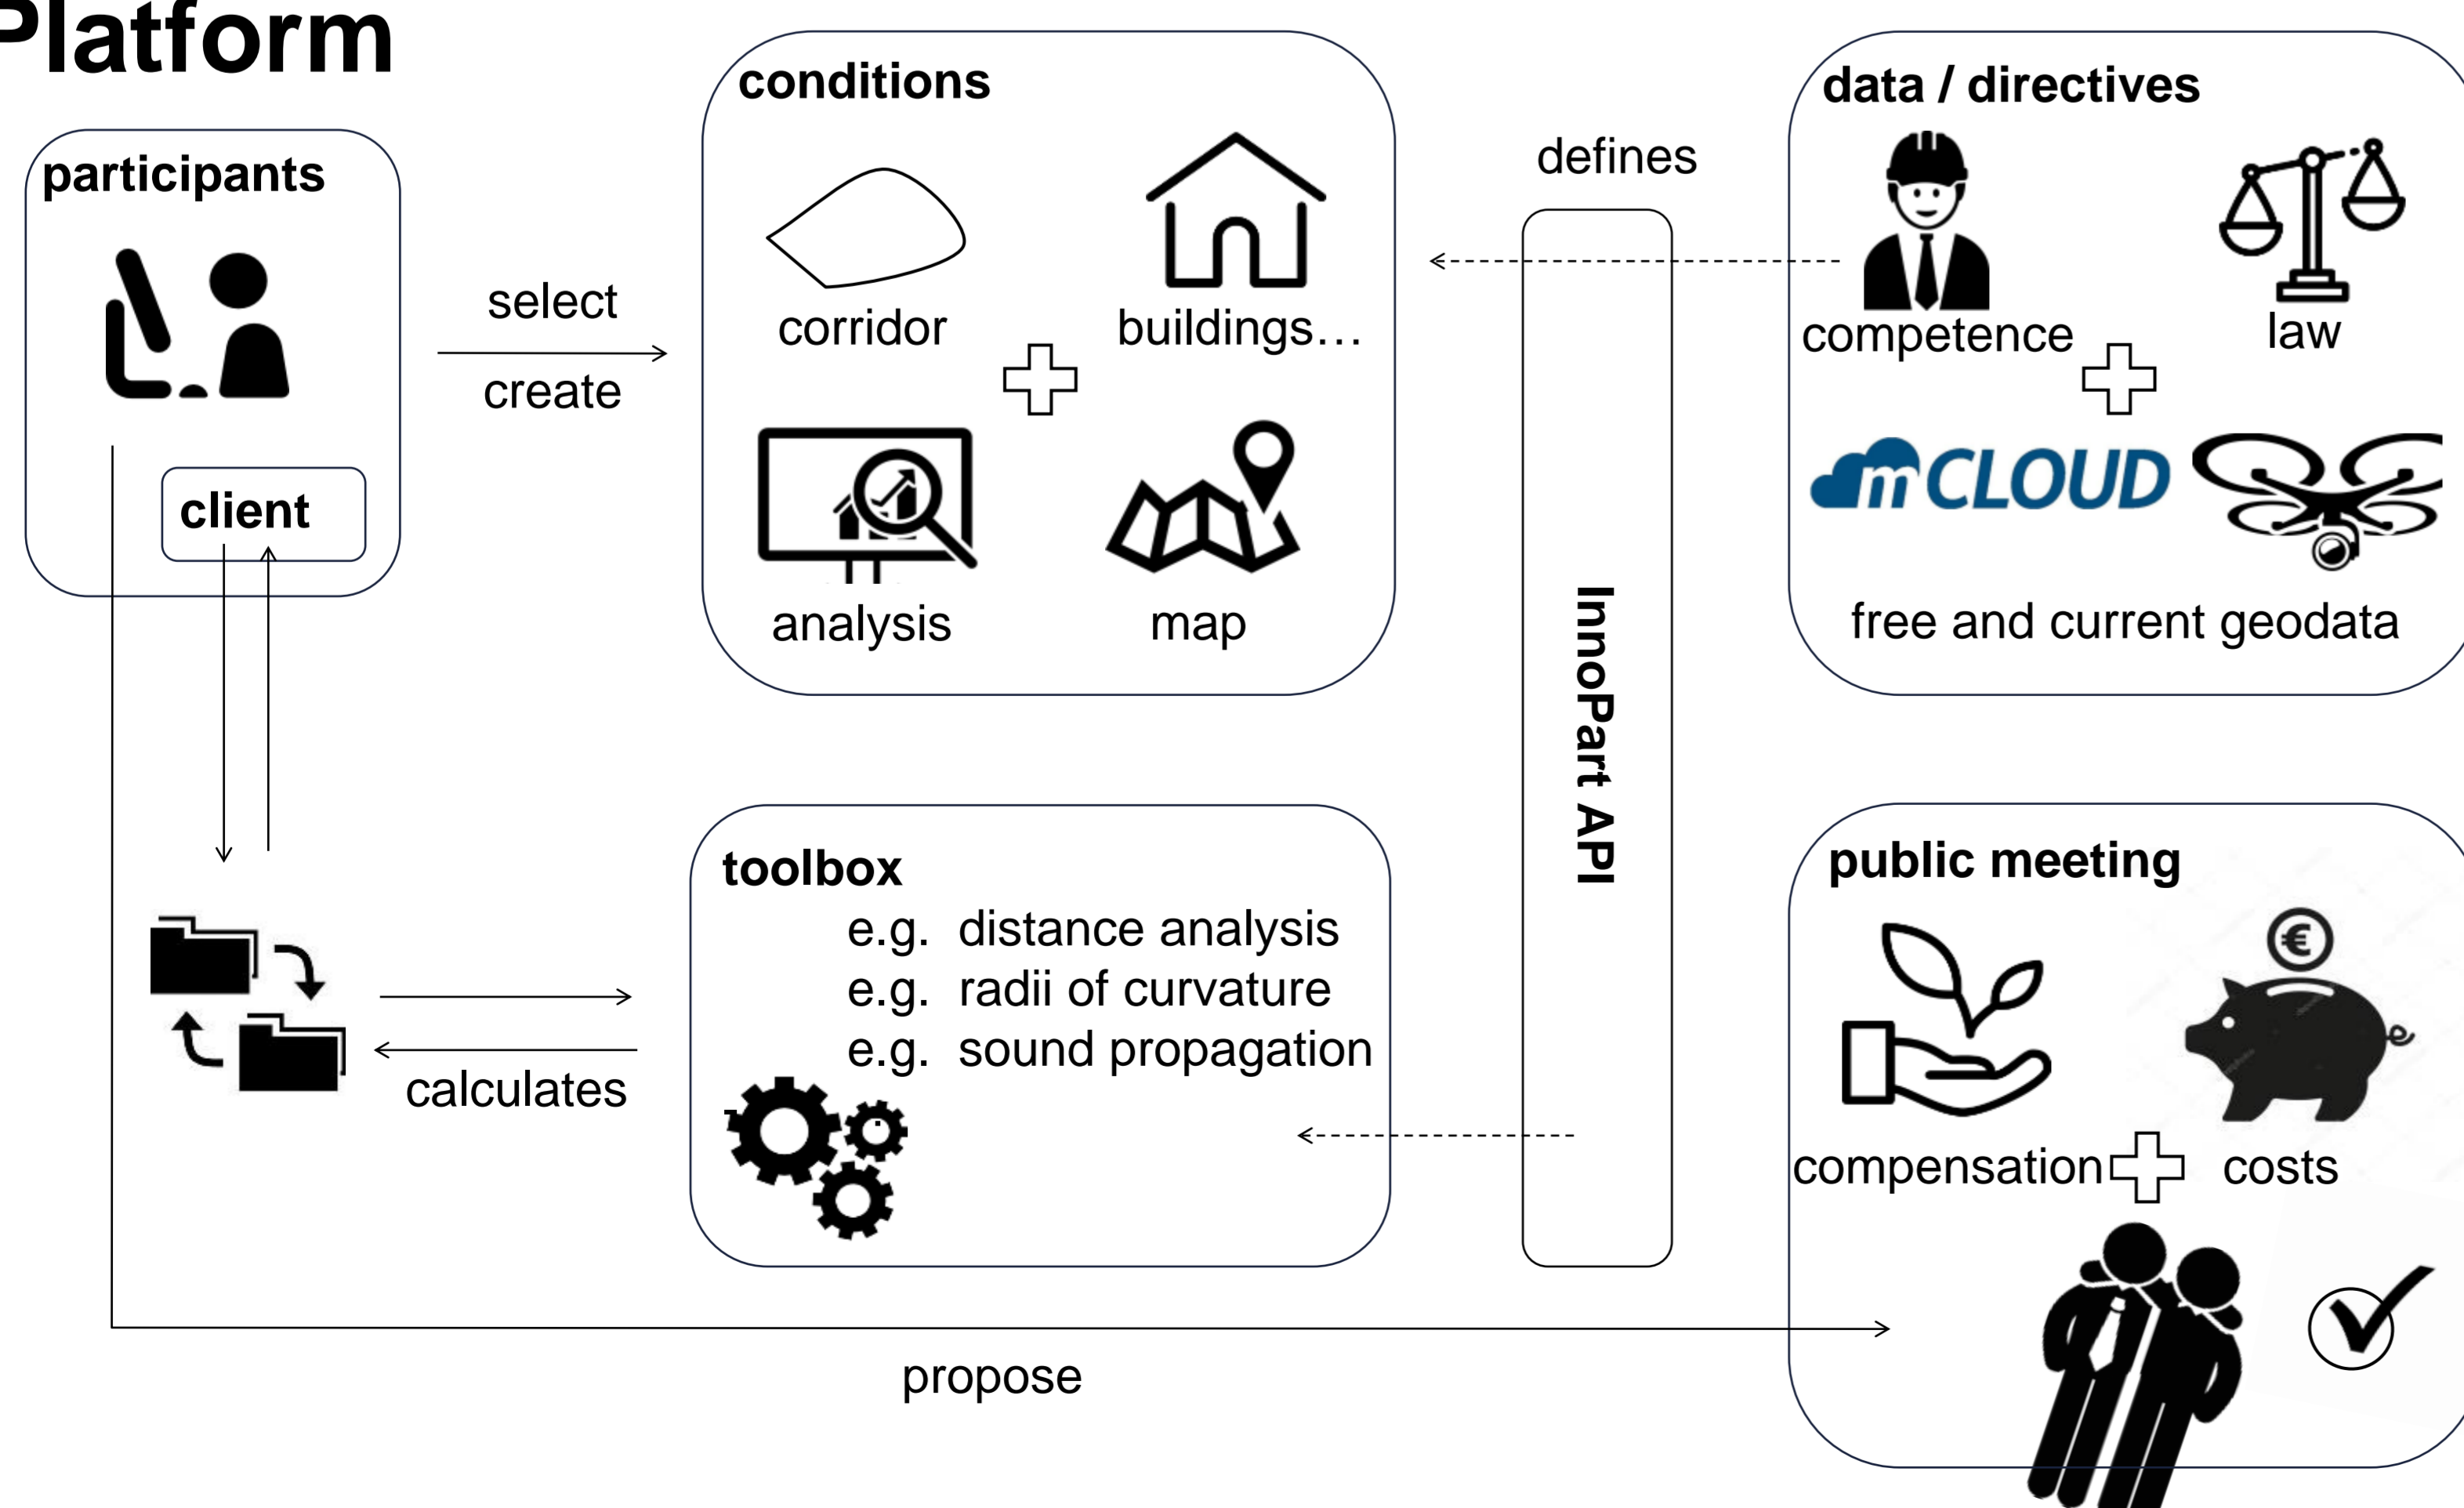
Platform

participants

client

select

create

conditions

corridor

buildings…

analysis

map

defines

data / directives

competence

law

mCLOUD

free and current geodata

InnoPart API

toolbox

e.g. distance analysis
e.g. radii of curvature
e.g. sound propagation

calculates

public meeting

€

compensation

costs

propose